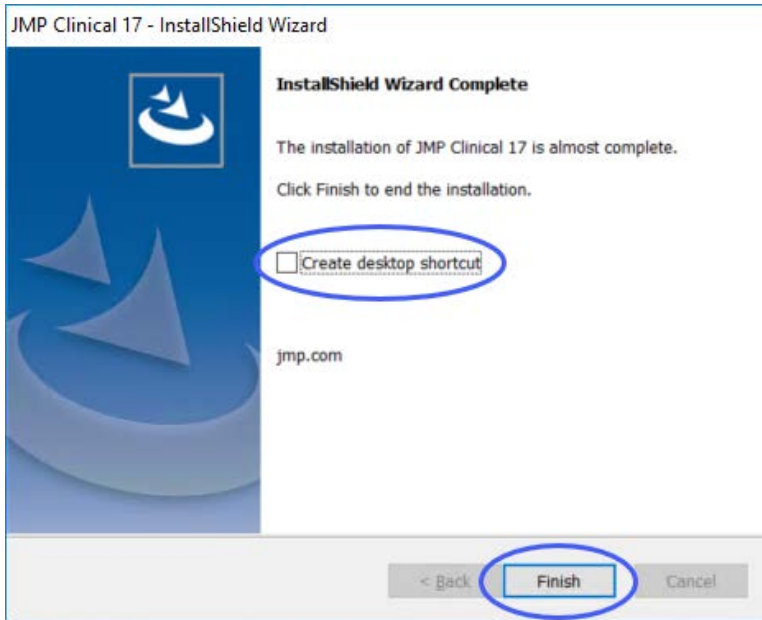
JMP Clinical 17 - InstallShield Wizard

InstallShield Wizard Complete

The installation of JMP Clinical 17 is almost complete.

Click Finish to end the installation.

Create desktop shortcut

jmp.com

< Back

Finish

Cancel